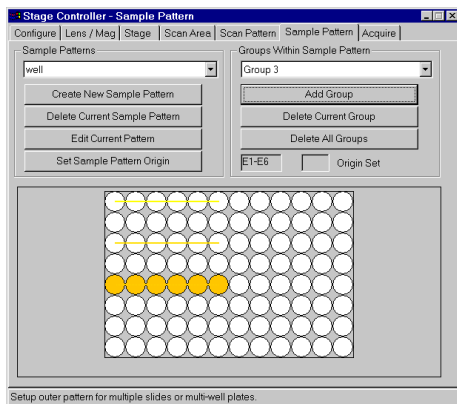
Stage Controller - Sample Pattern

Configure | Lens / Mag | Stage | Scan Area | Scan Pattern | Sample Pattern | Acquire

Sample Patterns
well
Create New Sample Pattern
Delete Current Sample Pattern
Edit Current Pattern
Set Sample Pattern Origin

Groups Within Sample Pattern
Group 3
Add Group
Delete Current Group
Delete All Groups
E1-E6
Origin Set

Setup outer pattern for multiple slides or multi-well plates.